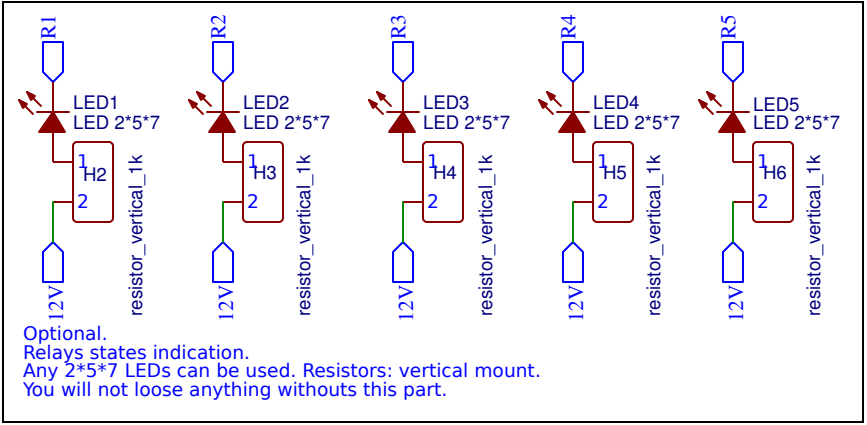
R1
LED1
LED 2*5*7
1
H2
2
resistor_vertical_1k
12V

R2
LED2
LED 2*5*7
1
H3
2
resistor_vertical_1k
12V

R3
LED3
LED 2*5*7
1
H4
2
resistor_vertical_1k
12V

R4
LED4
LED 2*5*7
1
H5
2
resistor_vertical_1k
12V

R5
LED5
LED 2*5*7
1
H6
2
resistor_vertical_1k
12V

Optional.
Relays states indication.
Any 2*5*7 LEDs can be used. Resistors: vertical mount.
You will not loose anything withouts this part.